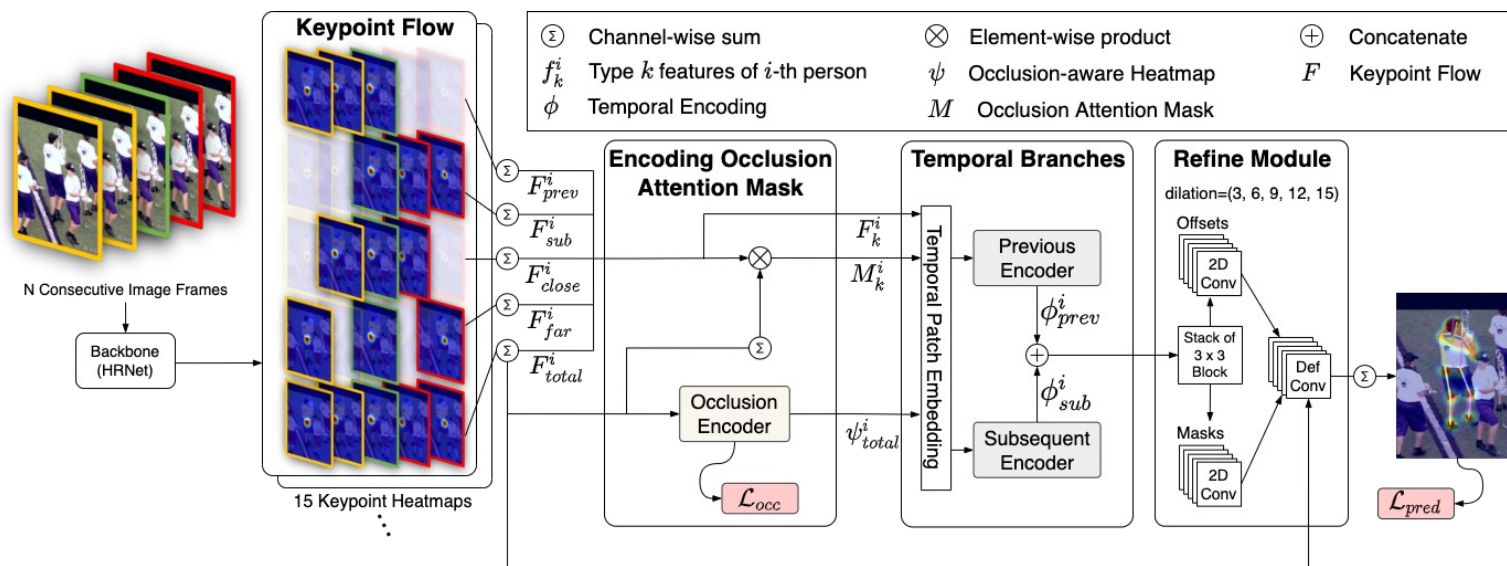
Keypoint Flow

$\Sigma$ Channel-wise sum
$f_k^i$ Type $k$ features of $i$-th person
$\phi$ Temporal Encoding
$\otimes$ Element-wise product
$\psi$ Occlusion-aware Heatmap
$M$ Occlusion Attention Mask
$\oplus$ Concatenate
$F$ Keypoint Flow

N Consecutive Image Frames

Backbone (HRNet)

15 Keypoint Heatmaps

$\Sigma$ $F_{prev}^i$
$\Sigma$ $F_{sub}^i$
$\Sigma$ $F_{close}^i$
$\Sigma$ $F_{far}^i$
$\Sigma$ $F_{total}^i$

Encoding Occlusion Attention Mask

$\Sigma$

Occlusion Encoder

$\mathcal{L}_{occ}$

$F_k^i$
$M_k^i$
$\psi_{total}^i$

Temporal Branches

Temporal Patch Embedding

Previous Encoder

$\phi_{prev}^i$

$\phi_{sub}^i$

Subsequent Encoder

Refine Module

dilation=(3, 6, 9, 12, 15)

Offsets

2D Conv

Stack of 3 x 3 Block

Masks

2D Conv

Def Conv

$\Sigma$

$\mathcal{L}_{pred}$